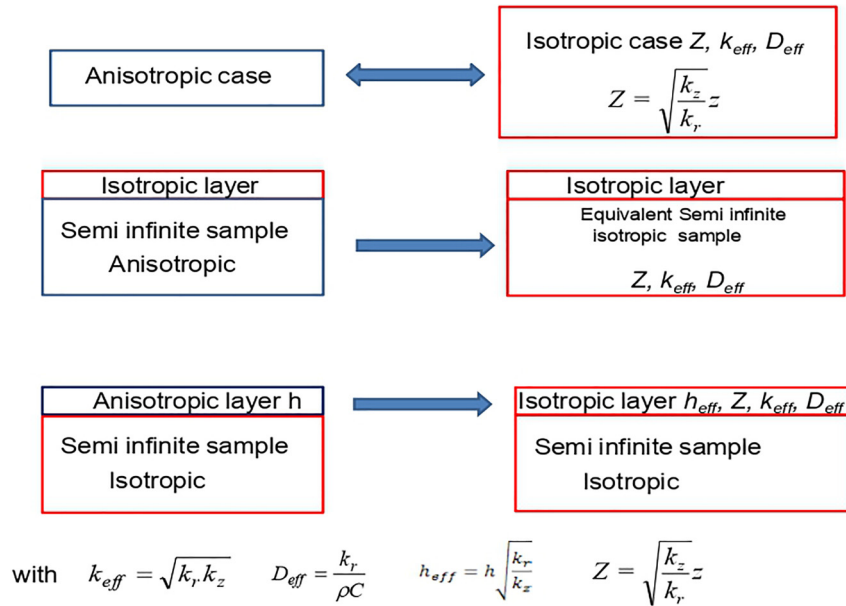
Anisotropic case

Isotropic case $Z$, $k_{eff}$, $D_{eff}$

$Z = \sqrt{\frac{k_z}{k_r}} z$

Isotropic layer

Semi infinite sample
Anisotropic

Isotropic layer

Equivalent Semi infinite isotropic sample

$Z$, $k_{eff}$, $D_{eff}$

Anisotropic layer h

Semi infinite sample
Isotropic

Isotropic layer $h_{eff}$, $Z$, $k_{eff}$, $D_{eff}$

Semi infinite sample
Isotropic

with $k_{eff} = \sqrt{k_r . k_z}$ $D_{eff} = \frac{k_r}{\rho C}$ $h_{eff} = h\sqrt{\frac{k_r}{k_z}}$ $Z = \sqrt{\frac{k_z}{k_r}} z$